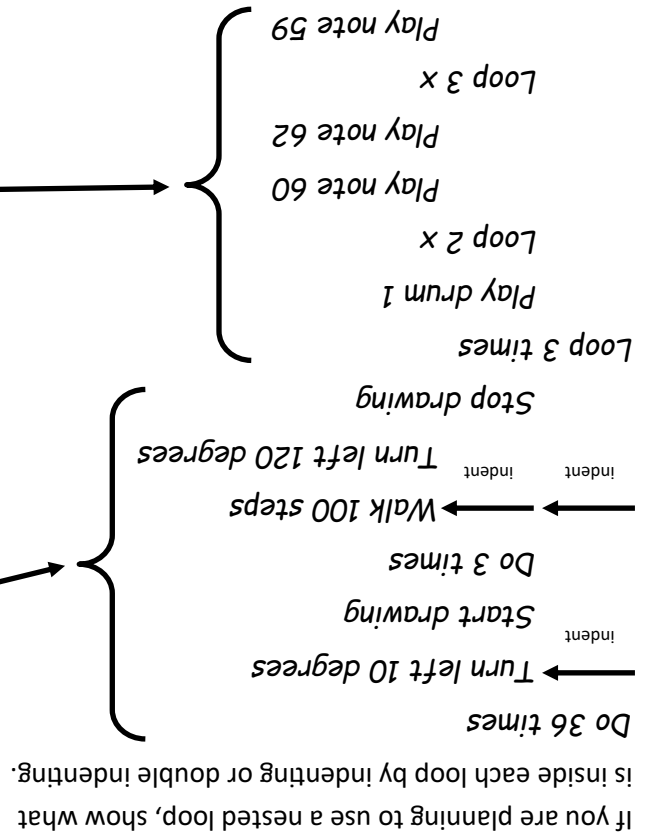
If you are planning to use a nested loop, show what is inside each loop by indenting or double indenting.

Do 36 times

indent Turn left 10 degrees

Start drawing

Do 3 times

indent indent Walk 100 steps

Turn left 120 degrees

Stop drawing

Loop 3 times

Play drum 1

Loop 2 x

Play note 60

Play note 62

Loop 3 x

Play note 59